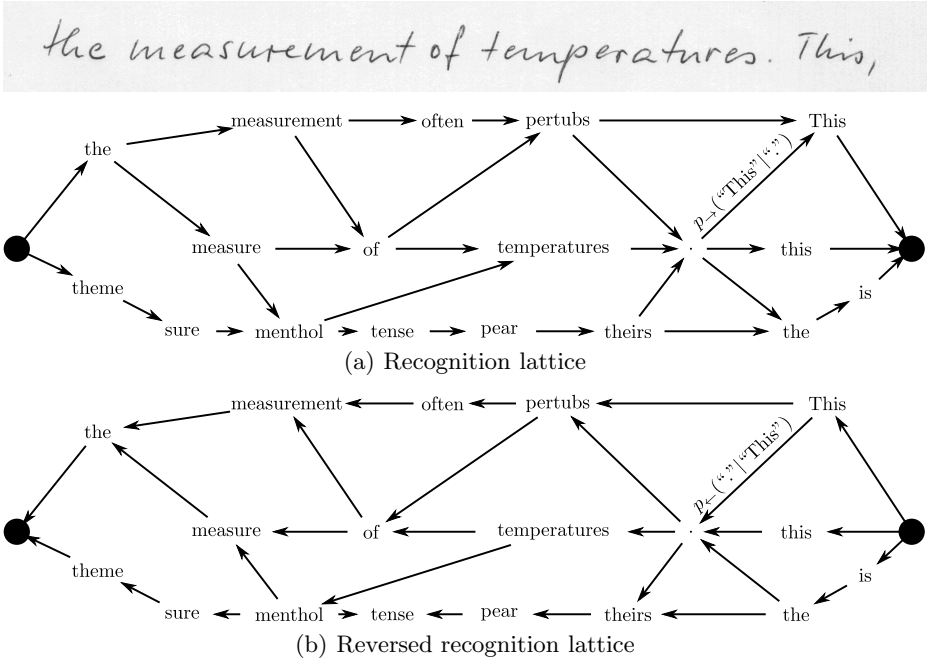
the measurement of temperatures. This,

the
measurement
often
pertubs
This
measure
of
temperatures
.
this
$p_{\rightarrow}(\text{“This”}|\text{“.”})$
theme
sure
menthol
tense
pear
theirs
the
is

(a) Recognition lattice

the
measurement
often
pertubs
This
measure
of
temperatures
.
this
$p_{\leftarrow}(\text{“.”}|\text{“This”})$
theme
sure
menthol
tense
pear
theirs
the
is

(b) Reversed recognition lattice